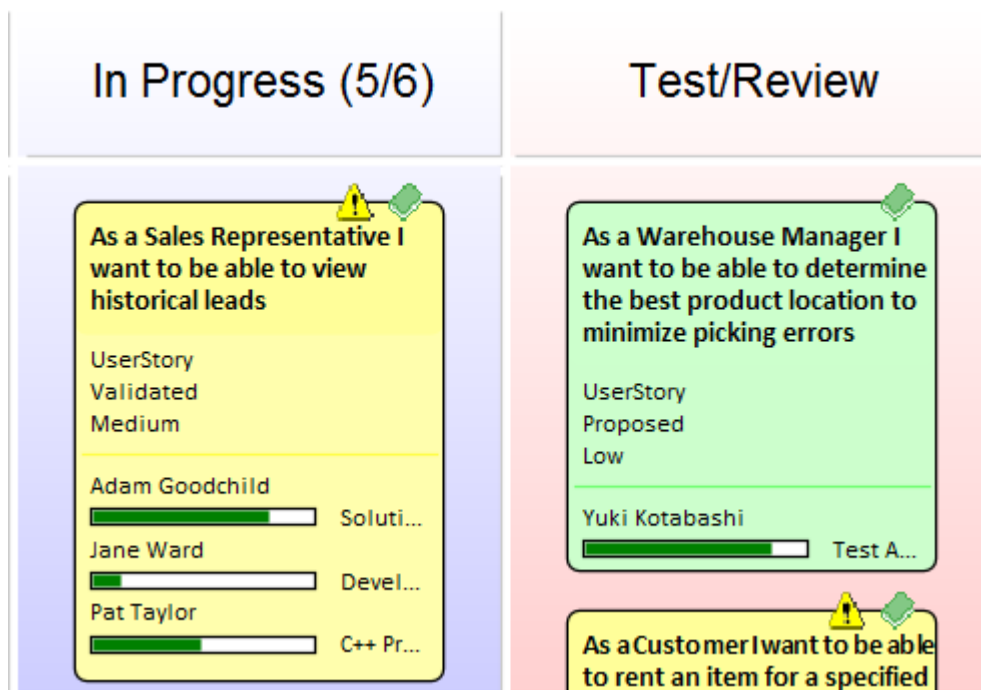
In Progress (5/6)

Test/Review

As a Sales Representative I want to be able to view historical leads

UserStory
Validated
Medium

Adam Goodchild
Soluti...
Jane Ward
Devel...
Pat Taylor
C++ Pr...

As a Warehouse Manager I want to be able to determine the best product location to minimize picking errors

UserStory
Proposed
Low

Yuki Kotabashi
Test A...

As a Customer I want to be able to rent an item for a specified